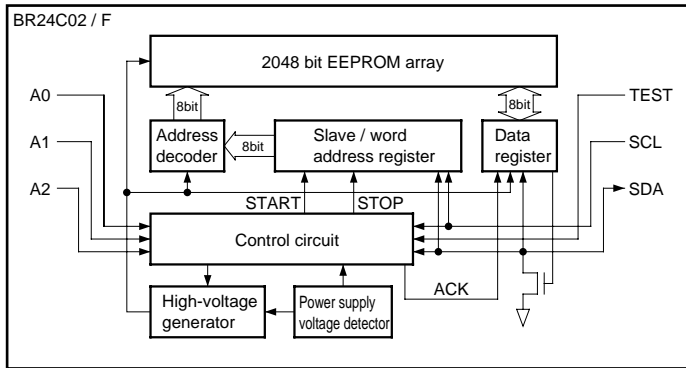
BR24C02 / F

2048 bit EEPROM array

A0

8bit

8bit

TEST

A1

Address decoder

8bit

Slave / word address register

Data register

SCL

A2

START

STOP

SDA

Control circuit

ACK

High-voltage generator

Power supply voltage detector